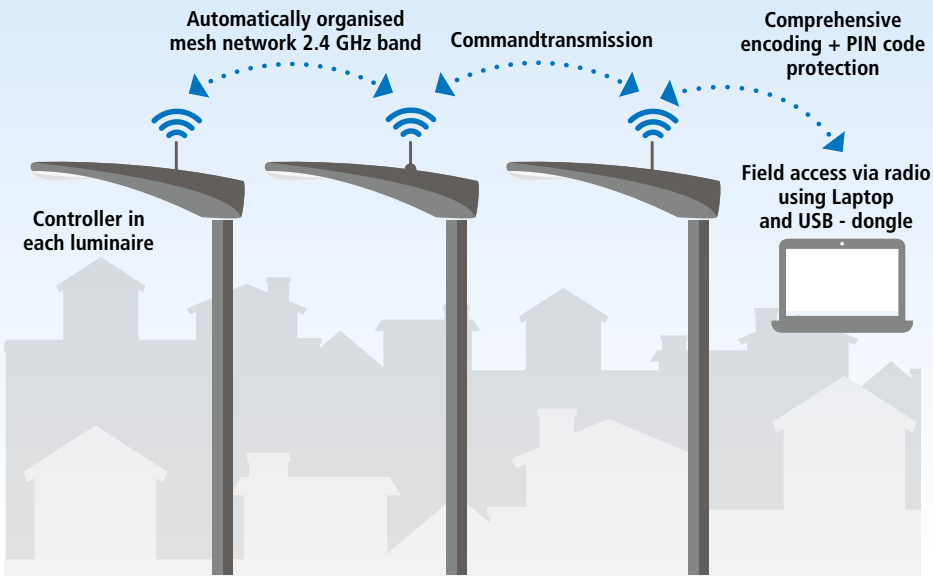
Automatically organised mesh network 2.4 GHz band

Commandtransmission

Comprehensive encoding + PIN code protection

Controller in each luminaire

Field access via radio using Laptop and USB - dongle